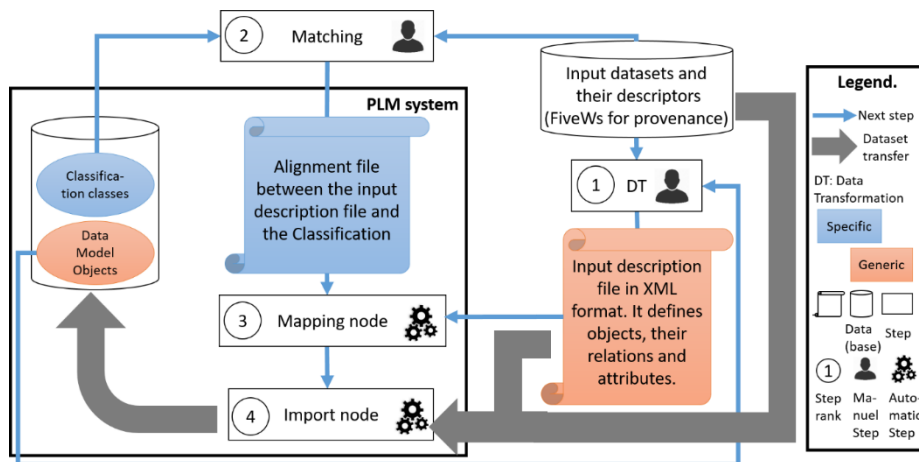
2 Matching

PLM system

Classification classes

Data Model Objects

Alignment file between the input description file and the Classification

Input datasets and their descriptors (FiveWs for provenance)

1 DT

Input description file in XML format. It defines objects, their relations and attributes.

3 Mapping node

4 Import node

Legend.

Next step

Dataset transfer

DT: Data Transformation

Specific

Generic

Data (base)

Step

1 Step rank

Manuel Step

Automatic Step